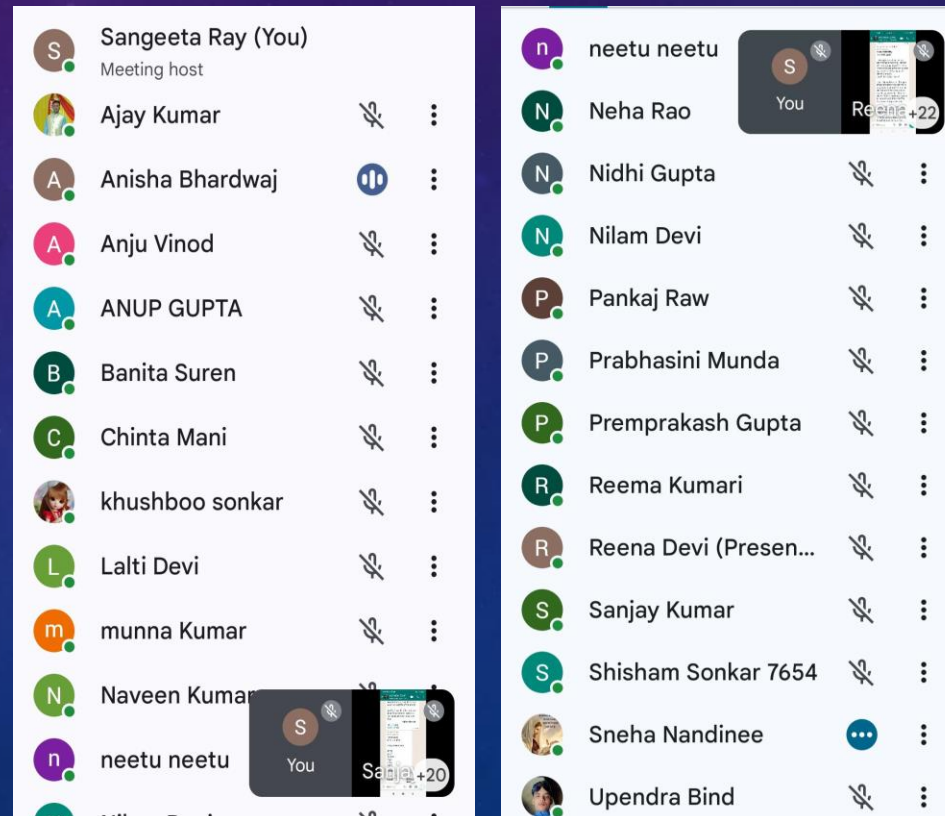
S Sangeeta Ray (You)
Meeting host

Ajay Kumar

A Anisha Bhardwaj

A Anju Vinod

A ANUP GUPTA

B Banita Suren

C Chinta Mani

khushboo sonkar

L Lalti Devi

m munna Kumar

N Naveen Kumar

n neetu neetu

S You

Sanja +20

n neetu neetu

N Neha Rao

S You

Reena +22

N Nidhi Gupta

N Nilam Devi

P Pankaj Raw

P Prabhasini Munda

P Premprakash Gupta

R Reema Kumari

R Reena Devi (Presen...

S Sanjay Kumar

S Shisham Sonkar 7654

Sneha Nandinee

Upendra Bind